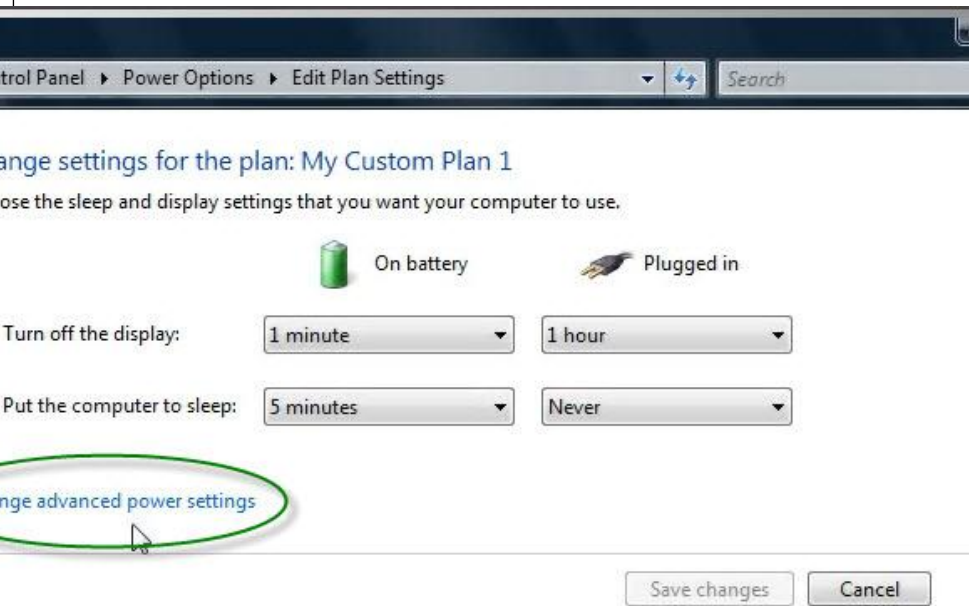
trol Panel ▸ Power Options ▸ Edit Plan Settings

Search

ange settings for the plan: My Custom Plan 1

ose the sleep and display settings that you want your computer to use.

On battery

Plugged in

Turn off the display: 1 minute 1 hour

Put the computer to sleep: 5 minutes Never

nge advanced power settings

Save changes

Cancel